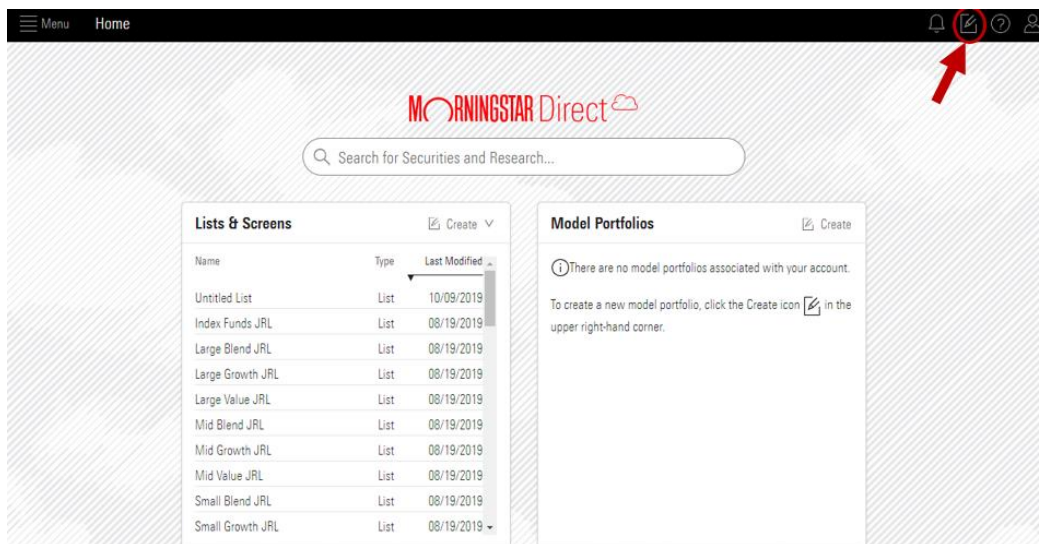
Menu Home

MORNINGSTAR Direct

Search for Securities and Research...

Lists & Screens

Create

| Name | Type | Last Modified |
|---|---|---|
| Untitled List | List | 10/09/2019 |
| Index Funds JRL | List | 08/19/2019 |
| Large Blend JRL | List | 08/19/2019 |
| Large Growth JRL | List | 08/19/2019 |
| Large Value JRL | List | 08/19/2019 |
| Mid Blend JRL | List | 08/19/2019 |
| Mid Growth JRL | List | 08/19/2019 |
| Mid Value JRL | List | 08/19/2019 |
| Small Blend JRL | List | 08/19/2019 |
| Small Growth JRL | List | 08/19/2019 |

Model Portfolios

Create

There are no model portfolios associated with your account.

To create a new model portfolio, click the Create icon in the upper right-hand corner.